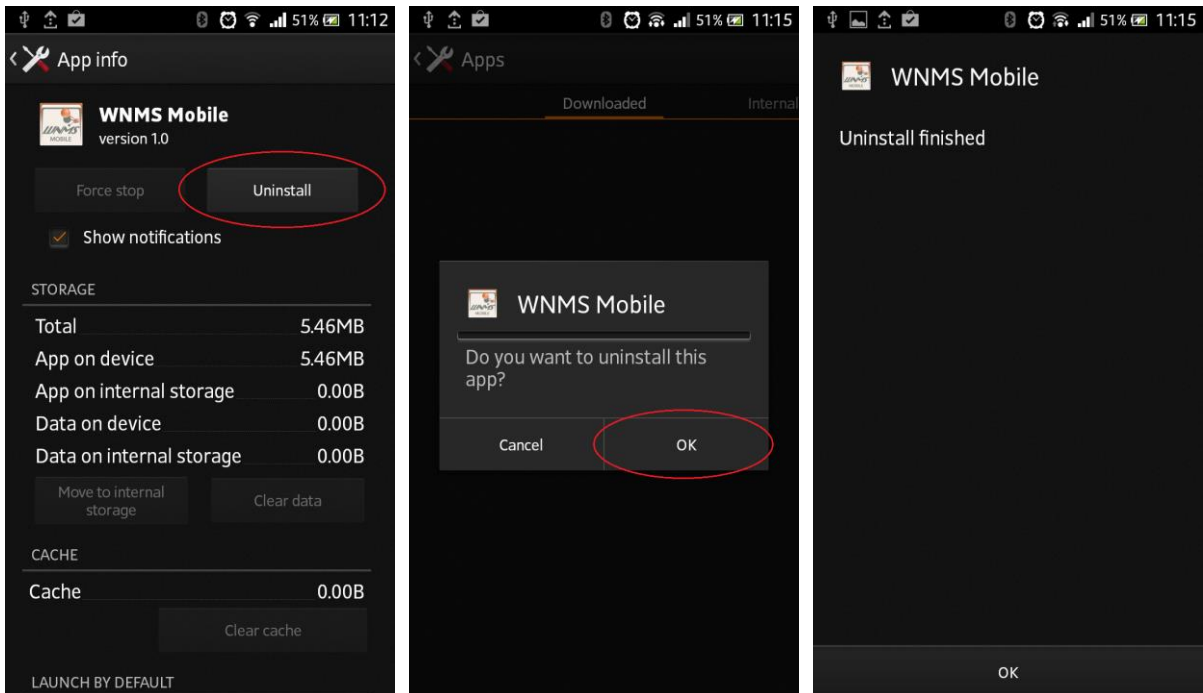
51% 11:12

App info

WNMS Mobile
version 1.0

Force stop
Uninstall

Show notifications

STORAGE

| | |
|---|---|
| Total | 5.46MB |
| App on device | 5.46MB |
| App on internal storage | 0.00B |
| Data on device | 0.00B |
| Data on internal storage | 0.00B |

Move to internal storage
Clear data

CACHE

| | |
|---|---|
| Cache | 0.00B |

Clear cache

LAUNCH BY DEFAULT

51% 11:15

Apps

Downloaded
Internal

WNMS Mobile

Do you want to uninstall this app?

Cancel
OK

51% 11:15

WNMS Mobile

Uninstall finished

OK